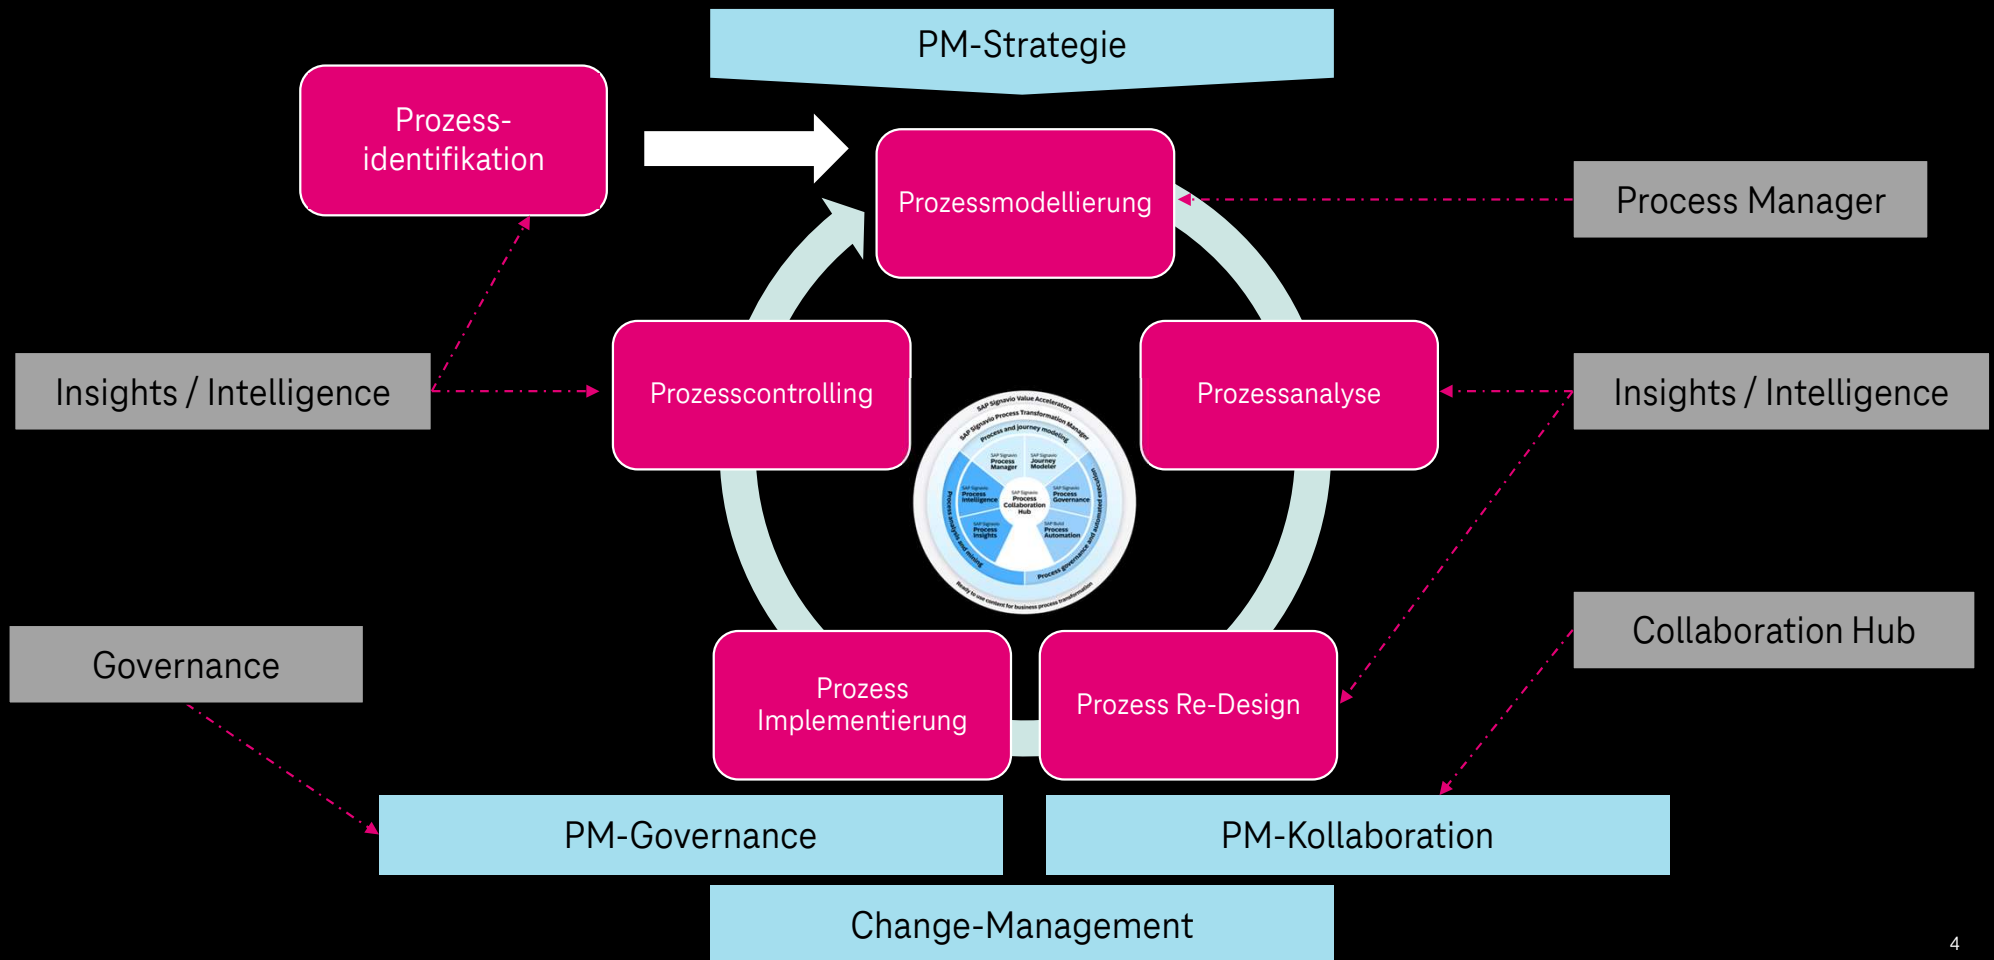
PM-Strategie

Prozess-identifikation

Prozessmodellierung

Process Manager

Insights / Intelligence

Prozesscontrolling

Prozessanalyse

Insights / Intelligence

SAP Signavio Value Accelerators

SAP Signavio Process Transformation Manager

Process and journey modeling

SAP Signavio Process Manager

SAP Signavio Journey Modeler

SAP Signavio Process Intelligence

SAP Signavio Process Collaboration Hub

SAP Signavio Process Governance

SAP Signavio Process Insights

SAP Build Process Automation

Process analysis and mining

Process governance and automation

Ready-to-use content for business process transformation

Collaboration Hub

Governance

Prozess Implementierung

Prozess Re-Design

PM-Governance

PM-Kollaboration

Change-Management

4